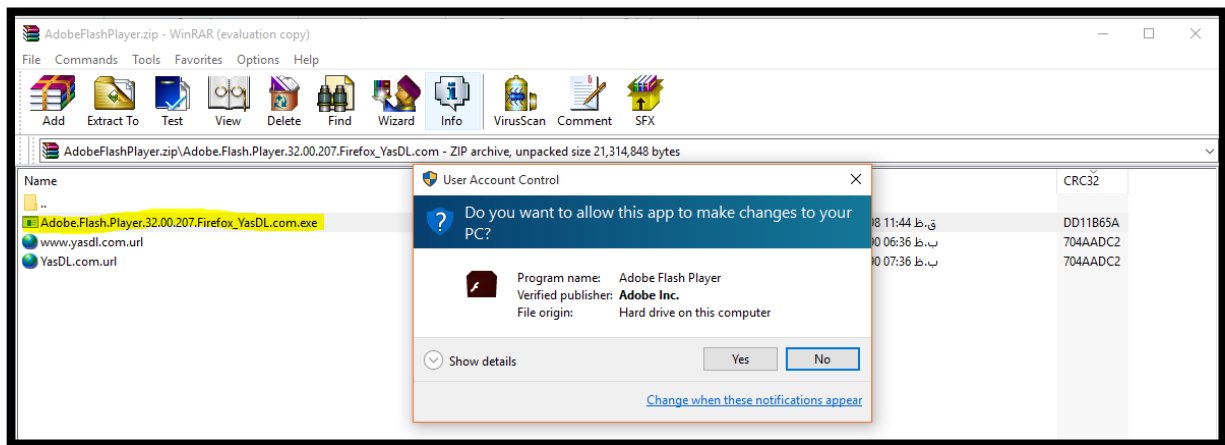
AdobeFlashPlayer.zip - WinRAR (evaluation copy)

File Commands Tools Favorites Options Help

Add Extract To Test View Delete Find Wizard Info VirusScan Comment SFX

AdobeFlashPlayer.zip\Adobe.Flash.Player.32.00.207.Firefox_YasDL.com - ZIP archive, unpacked size 21,314,848 bytes

Name

CRC32

..

Adobe.Flash.Player.32.00.207.Firefox_YasDL.com.exe
ق.ظ 11:44 08
DD11B65A

www.yasdl.com.url
ب.ظ 06:36 00
704AADC2

YasDL.com.url
ب.ظ 07:36 00
704AADC2

User Account Control

Do you want to allow this app to make changes to your PC?

Program name: Adobe Flash Player
Verified publisher: Adobe Inc.
File origin: Hard drive on this computer

Show details

Yes No

Change when these notifications appear